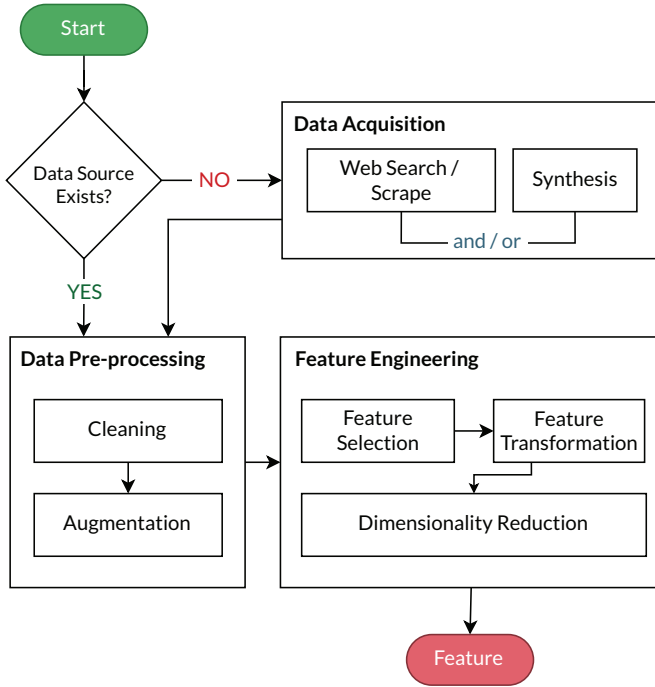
Start

Data Source Exists?

NO

Data Acquisition

Web Search / Scrape

Synthesis

and / or

YES

Data Pre-processing

Cleaning

Augmentation

Feature Engineering

Feature Selection

Feature Transformation

Dimensionality Reduction

Feature